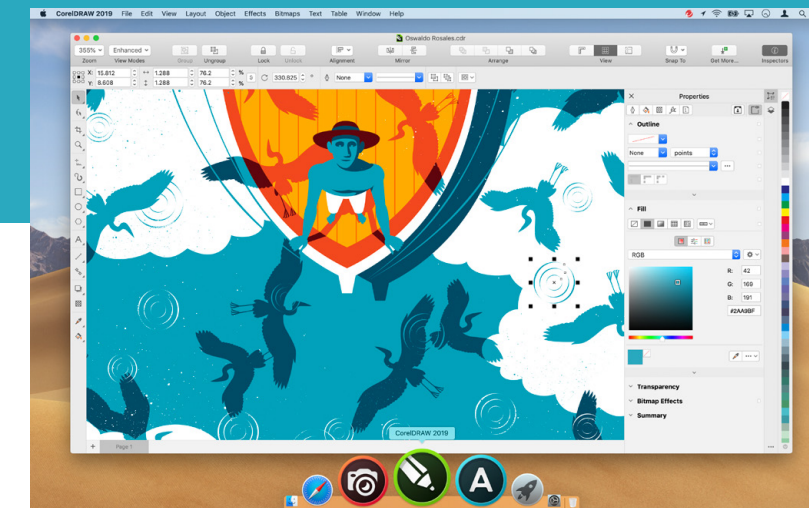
CorelDRAW 2019 File Edit View Layout Object Effects Bitmaps Text Table Window Help

Oswaldo Rosales.cdr

355% Enhanced
Zoom View Modes Group Ungroup Lock Unlock Alignment Mirror Arrange View Snap To Get More... Inspectors

X: 15.812 Y: 8.608 1.288 1.288 76.2 76.2 % % 330.825 ° None

Properties
Outline
None points
Fill
RGB
R: 42
G: 168
B: 191
#2AA8BF
Transparency
Bitmap Effects
Summary

Page 1

CorelDRAW 2019